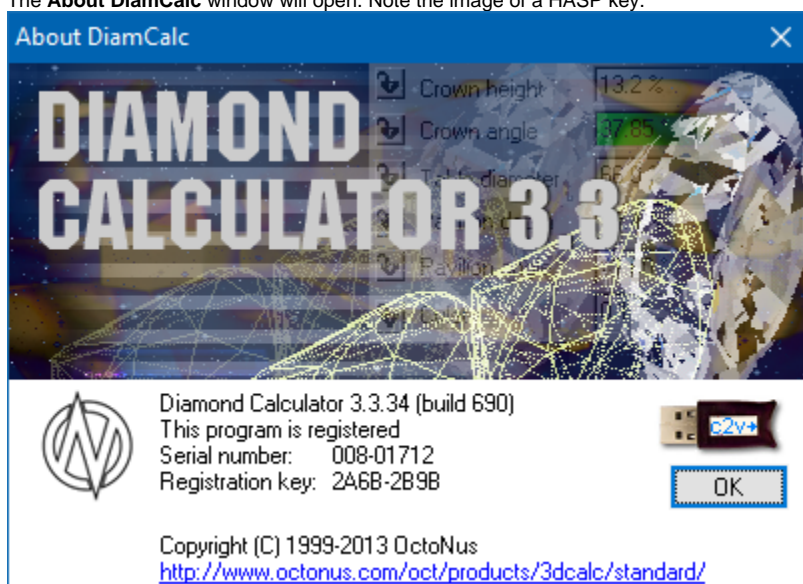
The **About DiamCalc** window will open. Note the image of a HASP key.

About DiamCalc

DIAMOND CALCULATOR 3.3

Crown height 13.2 %
Crown angle 37.85
Table diameter 66.0
Pavilion

Diamond Calculator 3.3.34 (build 690)
This program is registered
Serial number: 008-01712
Registration key: 2A6B-2B9B

c2v→

OK

Copyright (C) 1999-2013 OctoNus
http://www.octonus.com/oct/products/3dcalc/standard/